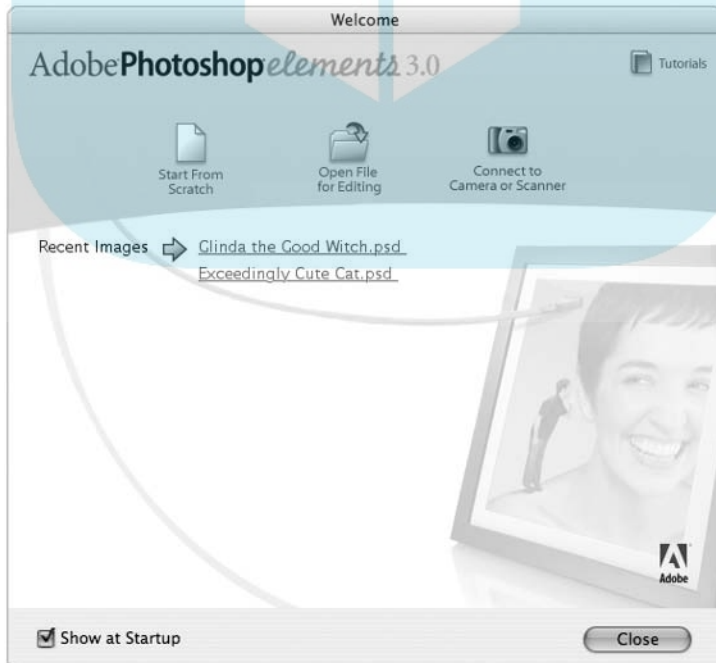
Welcome

AdobePhotoshopelements 3.0

Tutorials

Start From Scratch

Open File for Editing

Connect to Camera or Scanner

Recent Images

Glinda the Good Witch.psd

Exceedingly Cute Cat.psd

Adobe

Show at Startup

Close